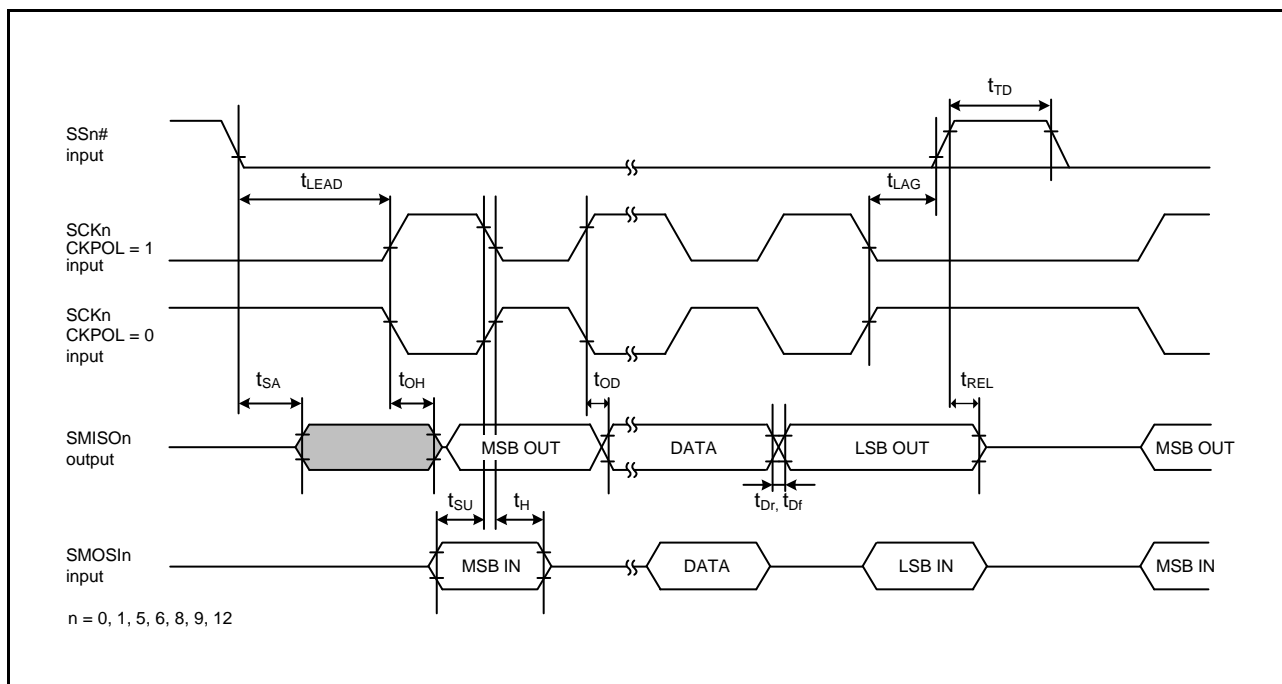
$t_{TD}$

SSn#
input

$t_{LEAD}$

$t_{LAG}$

SCKn
CKPOL = 1
input

SCKn
CKPOL = 0
input

$t_{SA}$

$t_{OH}$

$t_{OD}$

$t_{REL}$

SMISOn
output

MSB OUT

DATA

LSB OUT

MSB OUT

$t_{Dr}$, $t_{Df}$

$t_{SU}$

$t_{H}$

SMOSIn
input

MSB IN

DATA

LSB IN

MSB IN

n = 0, 1, 5, 6, 8, 9, 12